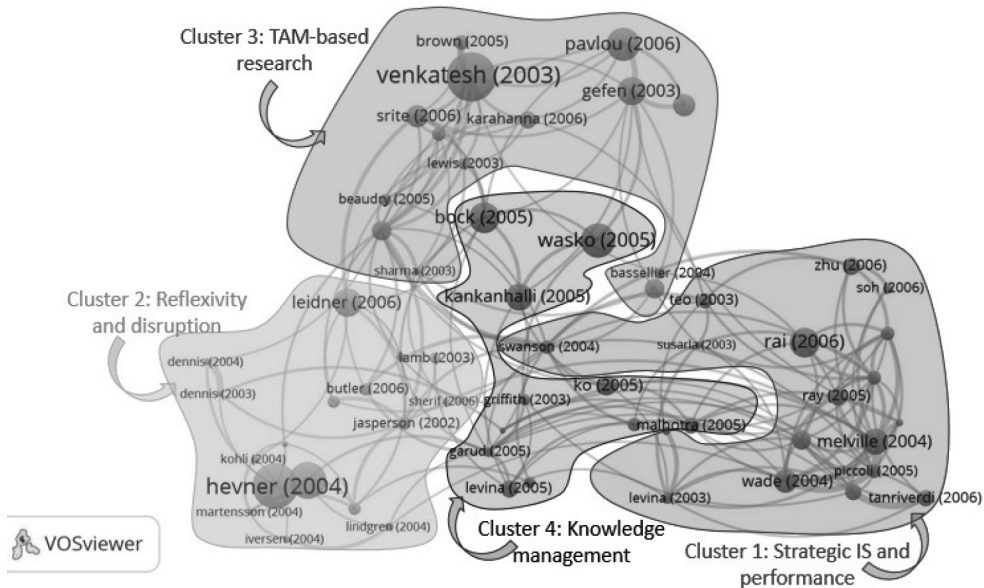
Cluster 3: TAM-based research

brown (2005)
pavlou (2006)
venkatesh (2003)
gefen (2003)
srite (2006)
karahanna (2006)
lewis (2003)
beaudry (2005)
bock (2005)
wasko (2005)
sharma (2003)
bassellier (2004)
zhu (2006)
soh (2006)
teo (2003)
kankanhalli (2005)

Cluster 2: Reflexivity and disruption

leidner (2006)
dennis (2004)
dennis (2003)
lamb (2003)
swanson (2004)
susarla (2003)
rai (2006)
butler (2006)
sherif (2006)
griffith (2003)
ko (2005)
ray (2005)
jasperson (2002)
malhotra (2005)
melville (2004)
garud (2005)
kohli (2004)
hevner (2004)
piccoli (2005)
wade (2004)
martensson (2004)
levina (2005)
levina (2003)
tanriverdi (2006)
lindgren (2004)
iversen (2004)

VOSviewer

Cluster 4: Knowledge management

Cluster 1: Strategic IS and performance